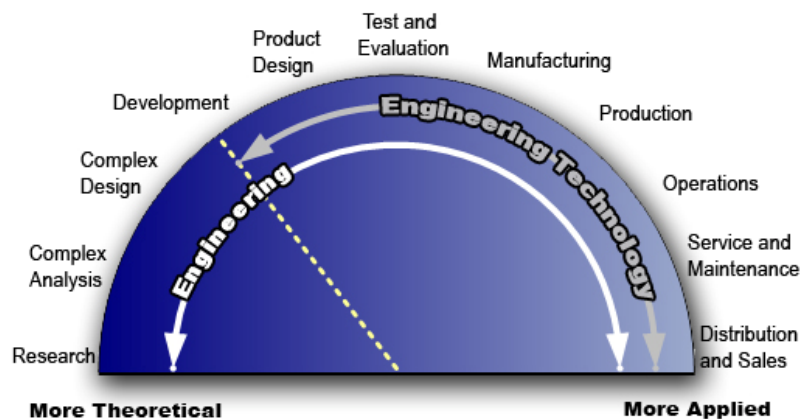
Test and Evaluation

Product Design

Manufacturing

Development

Production

Complex Design

Operations

Complex Analysis

Service and Maintenance

Research

Distribution and Sales

Engineering Technology

Engineering

More Theoretical

More Applied